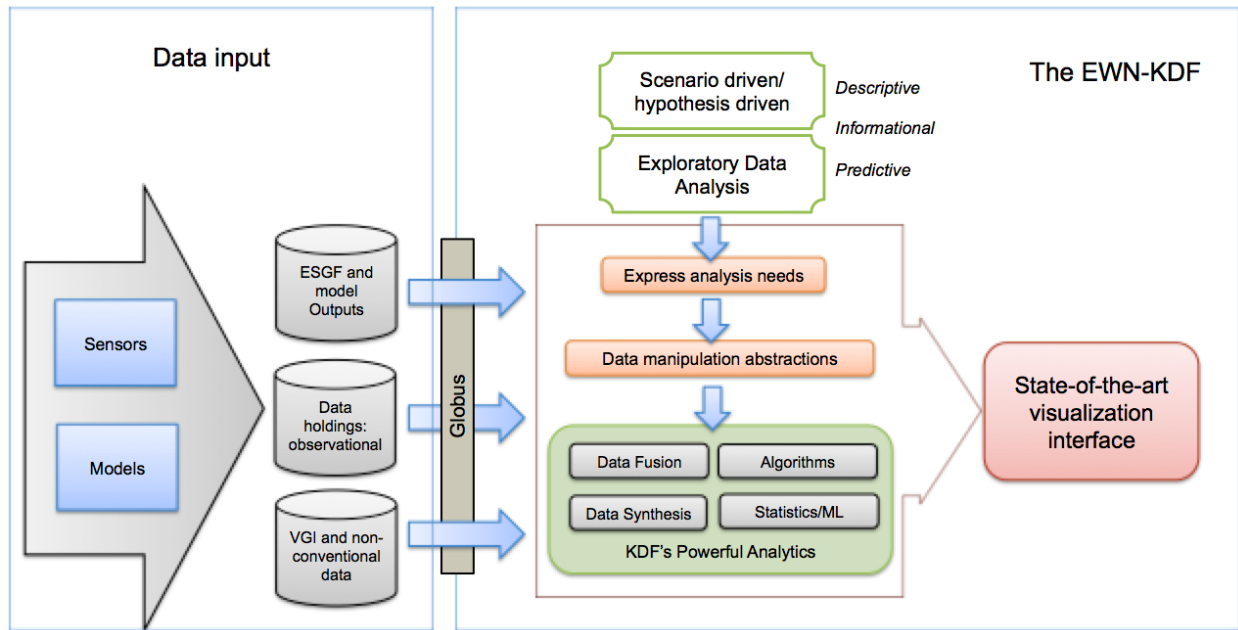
Data input

The EWN-KDF

Scenario driven/ hypothesis driven

Descriptive

Informational

Exploratory Data Analysis

Predictive

Sensors

Models

ESGF and model Outputs

Data holdings: observational

VGI and non-conventional data

Globus

Express analysis needs

Data manipulation abstractions

Data Fusion

Algorithms

Data Synthesis

Statistics/ML

KDF's Powerful Analytics

State-of-the-art visualization interface